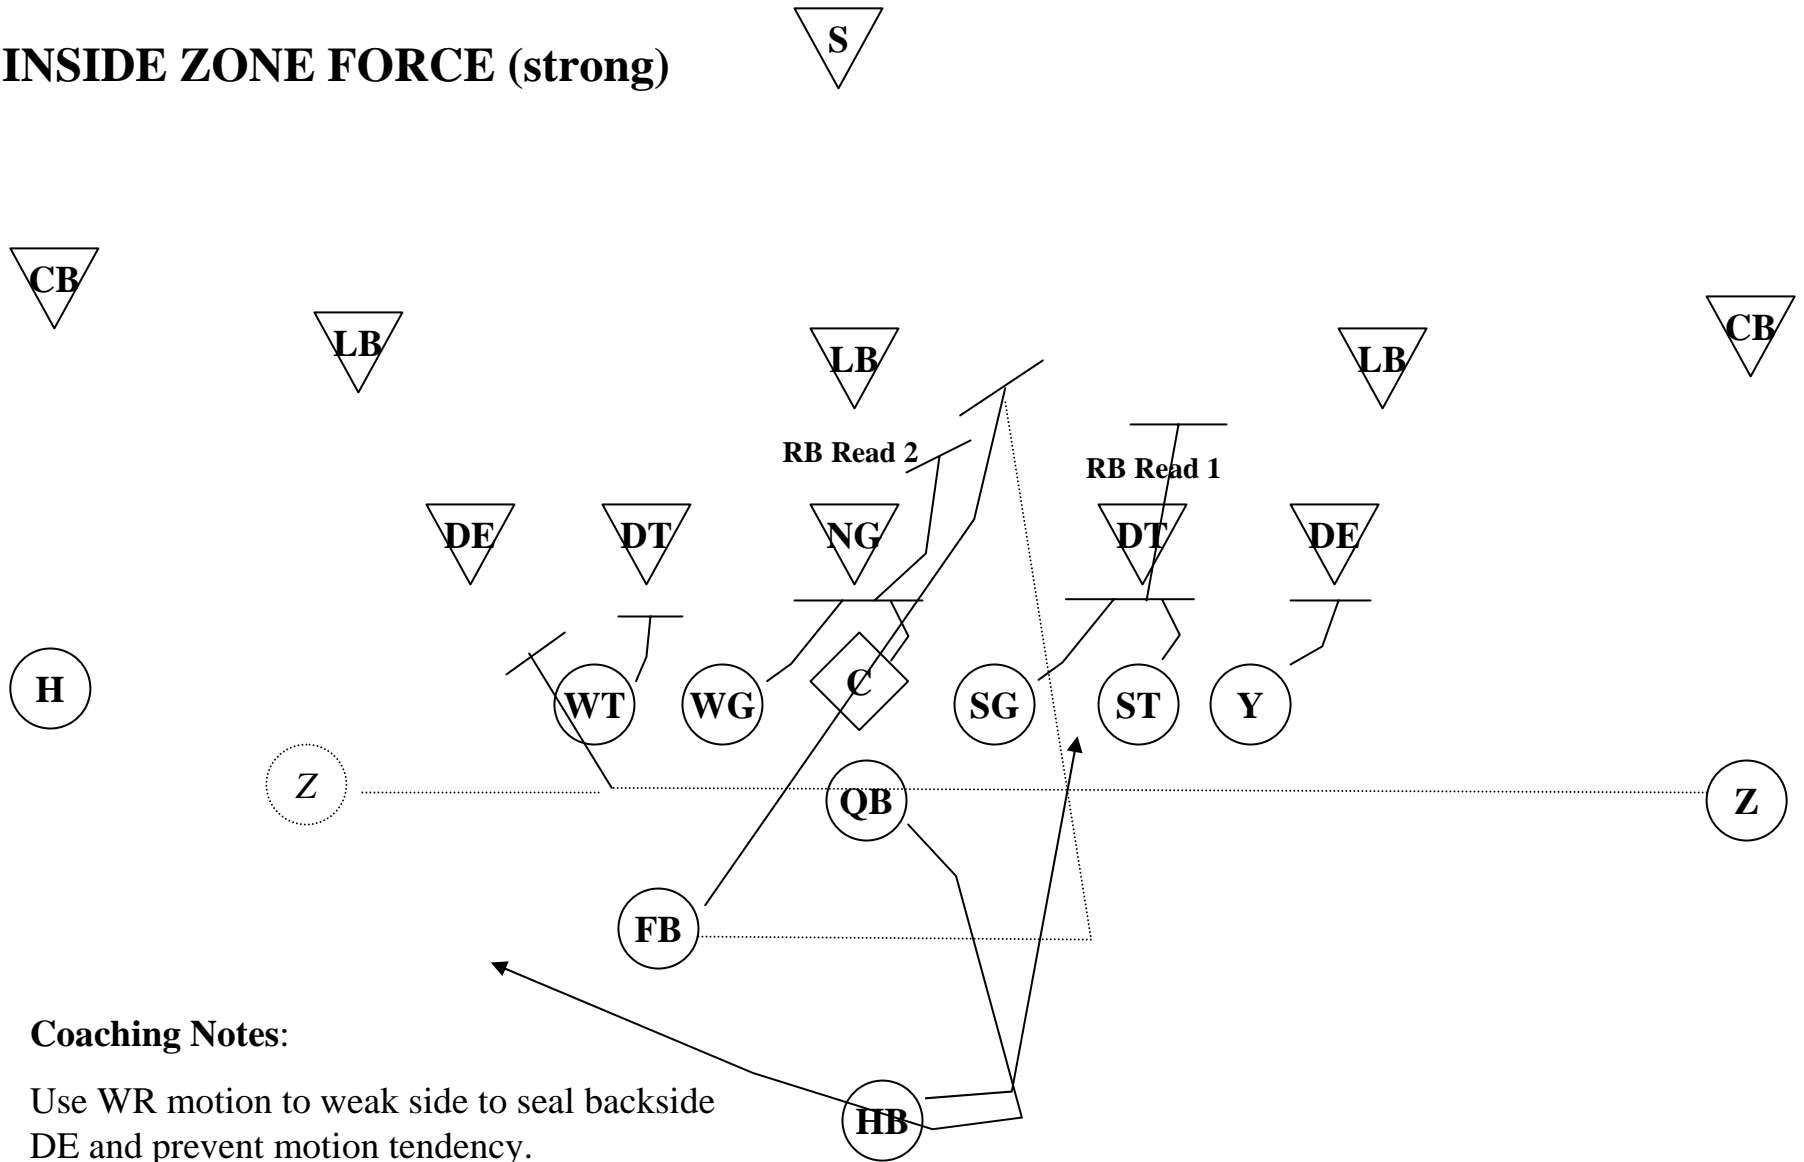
INSIDE ZONE FORCE (strong)

S

CB

LB

LB

LB

CB

RB Read 2

RB Read 1

DE DT NG DT DE

H

WT WG C SG ST Y

Z

QB

Z

FB

HB

Coaching Notes:

Use WR motion to weak side to seal backside DE and prevent motion tendency.